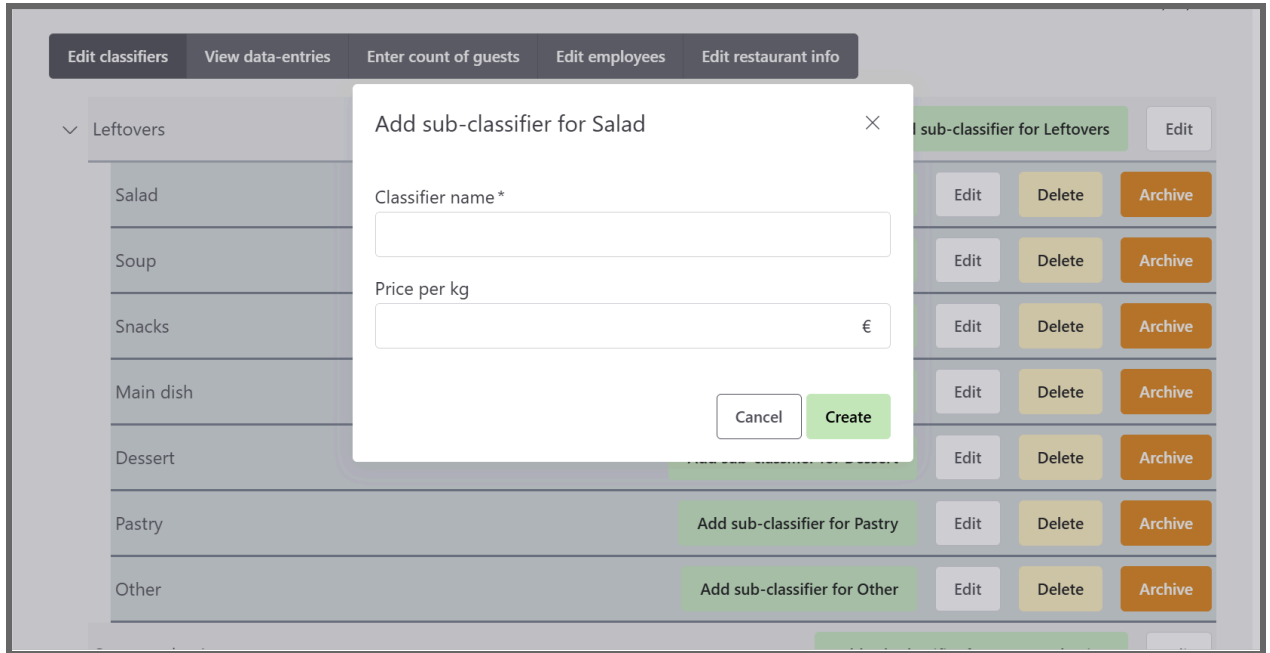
Edit classifiers View data-entries Enter count of guests Edit employees Edit restaurant info

Leftovers

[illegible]l sub-classifier for Leftovers Edit

Salad Edit Delete Archive

Soup Edit Delete Archive

Snacks Edit Delete Archive

Main dish Edit Delete Archive

Dessert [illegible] Edit Delete Archive

Pastry Add sub-classifier for Pastry Edit Delete Archive

Other Add sub-classifier for Other Edit Delete Archive

Add sub-classifier for Salad

Classifier name *

Price per kg

€

Cancel Create